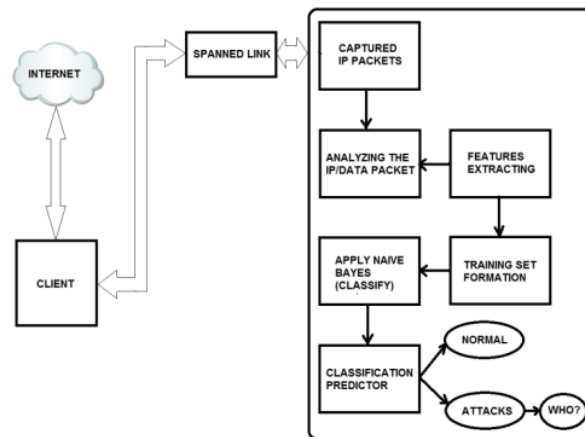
INTERNET

SPANNED LINK

CLIENT

CAPTURED IP PACKETS

ANALYZING THE IP/DATA PACKET

FEATURES EXTRACTING

APPLY NAIVE BAYES (CLASSIFY)

TRAINING SET FORMATION

CLASSIFICATION PREDICTOR

NORMAL

ATTACKS

WHO?